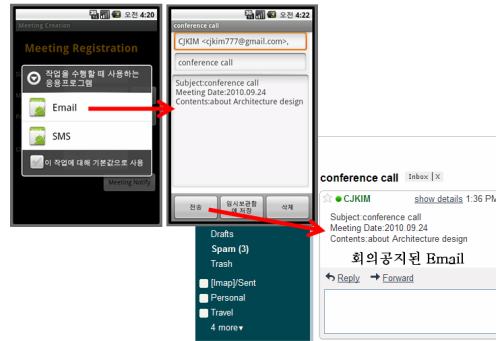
오전 4:20
Meeting Creation
Meeting Registration
작업을 수행할 때 사용하는 응용프로그램
Email
SMS
이 작업에 대해 기본값으로 사용
Meeting Notify

오전 4:22
conference call
CJKIM <cjkim777@gmail.com>,
conference call
Subject:conference call
Meeting Date:2010.09.24
Contents:about Architecture design
전송
임시보관함에 저장
삭제

Drafts
Spam (3)
Trash
[Imap]/Sent
Personal
Travel
4 more▾

conference call Inbox X
CJKIM show details 1:36 P
Subject:conference call
Meeting Date:2010.09.24
Contents:about Architecture design
회의공지된 Email
Reply Forward